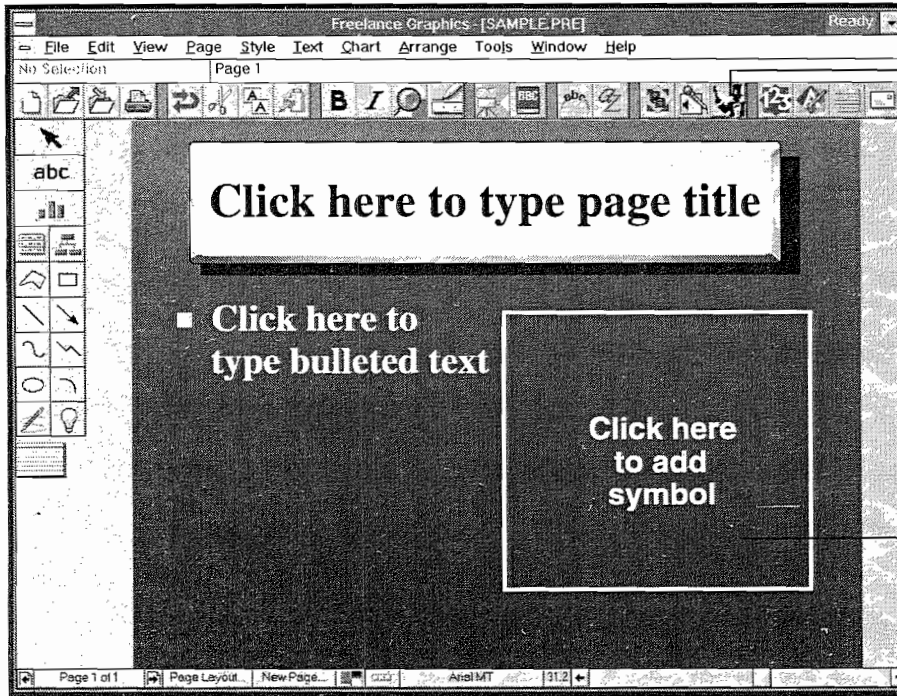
Freelance Graphics - [SAMPLE.PRE]

Ready

File Edit View Page Style Text Chart Arrange Tools Window Help

No Selection

Page 1

B I

abc

Click here to type page title

■ Click here to type bulleted text

Click here to add symbol

Page 1 of 1

Page Layout...

New Page...

Arial MT

31.2